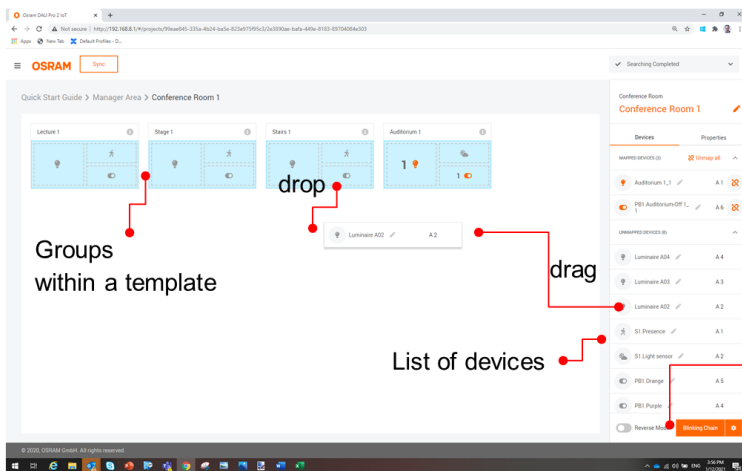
Osram DALI Pro 2 IoT × +

Not secure | http://192.168.0.1/#/projects/99eae845-335a-4b24-ba5e-825a97f95c5/2a3890ae-bafa-449e-8183-89704084e303

Apps New Tab Default Profiles - D...

≡ OSRAM Sync

Searching Completed

Quick Start Guide > Manager Area > Conference Room 1

Lecture 1

Stage 1

Stairs 1

Auditorium 1

1

1

drop

Luminaire A02 A 2

Groups within a template

drag

List of devices

Conference Room

Conference Room 1

Devices Properties

MAPPED DEVICES (2) Unmap all

Auditorium 1_1 A 1

PB1 Auditorium-Off 1_1 A 6

UNMAPPED DEVICES (8)

Luminaire A04 A 4

Luminaire A03 A 3

Luminaire A02 A 2

S1 Presence A 2

S1 Light sensor A 2

PB1 Orange A 5

PB1 Purple A 4

Reverse Mo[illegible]

Blinking Chain

© 2020, OSRAM GmbH. All rights reserved.

ENG 3:56 PM 1/7/2021